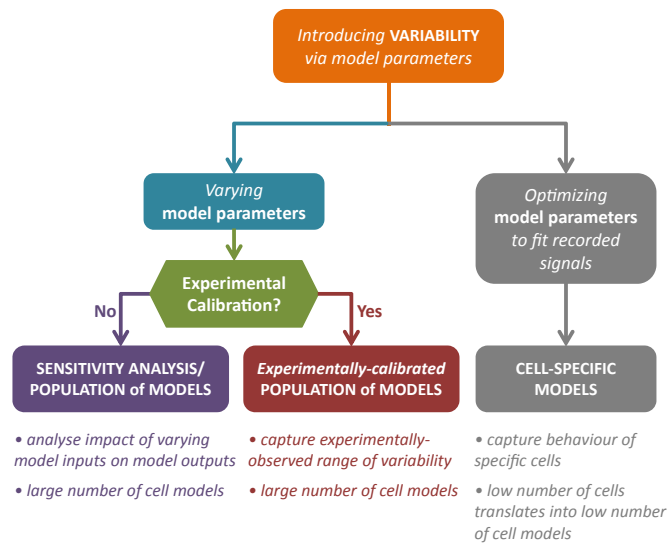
Introducing VARIABILITY via model parameters

Varying model parameters

Optimizing model parameters to fit recorded signals

Experimental Calibration?

No

Yes

SENSITIVITY ANALYSIS/ POPULATION of MODELS

Experimentally-calibrated POPULATION of MODELS

CELL-SPECIFIC MODELS

• analyse impact of varying model inputs on model outputs

• large number of cell models

• capture experimentally-observed range of variability

• large number of cell models

• capture behaviour of specific cells

• low number of cells translates into low number of cell models